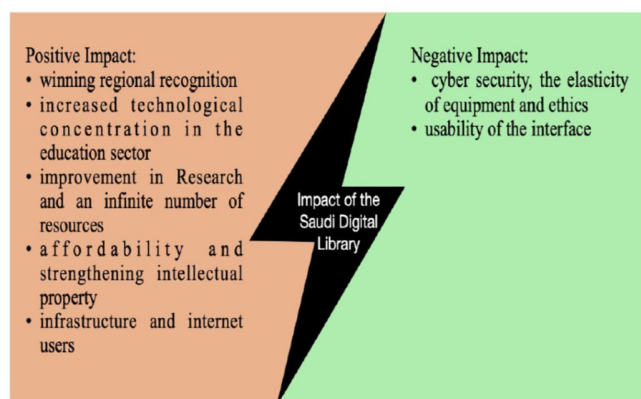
Positive Impact:
• winning regional recognition
• increased technological concentration in the education sector
• improvement in Research and an infinite number of resources
• affordability and strengthening intellectual property
• infrastructure and internet users

Impact of the Saudi Digital Library

Negative Impact:
• cyber security, the elasticity of equipment and ethics
• usability of the interface